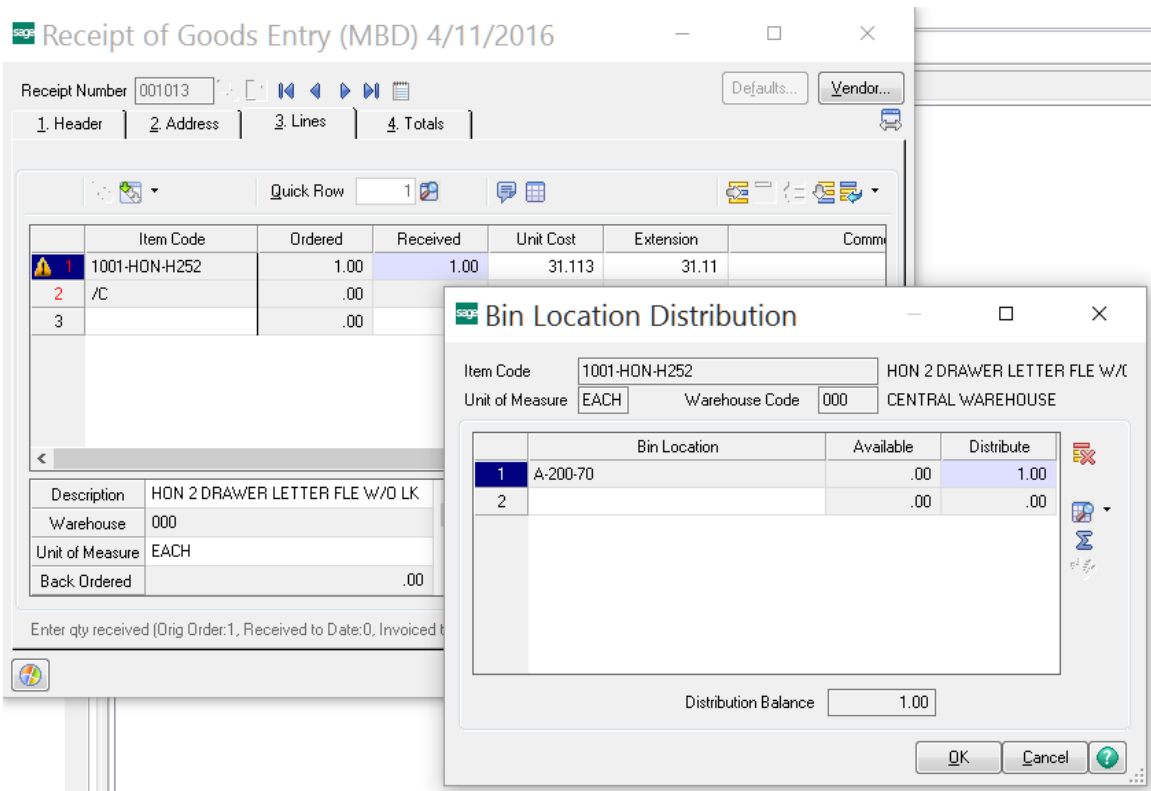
sage Receipt of Goods Entry (MBD) 4/11/2016

Receipt Number 001013

Defaults... Vendor...

1. Header 2. Address 3. Lines 4. Totals

Quick Row 1

| | Item Code | Ordered | Received | Unit Cost | Extension | Comm |
|---|---|---|---|---|---|---|
| 1 | 1001-HON-H252 | 1.00 | 1.00 | 31.113 | 31.11 | |
| 2 | /C | .00 | | | | |
| 3 | | .00 | | | | |

| Description | HON 2 DRAWER LETTER FLE W/O LK |
|---|---|
| Warehouse | 000 |
| Unit of Measure | EACH |
| Back Ordered | .00 |

Enter qty received (Orig Order:1, Received to Date:0, Invoiced t

sage Bin Location Distribution

Item Code 1001-HON-H252 HON 2 DRAWER LETTER FLE W/(
Unit of Measure EACH Warehouse Code 000 CENTRAL WAREHOUSE

| | Bin Location | Available | Distribute |
|---|---|---|---|
| 1 | A-200-70 | .00 | 1.00 |
| 2 | | .00 | .00 |

Distribution Balance 1.00

OK Cancel